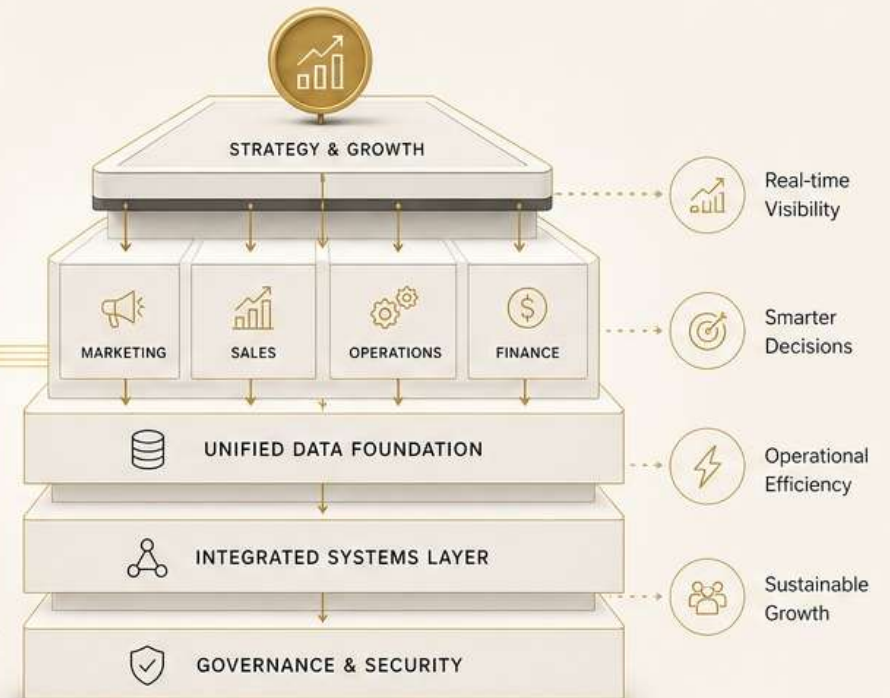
STRATEGY & GROWTH

MARKETING

SALES

OPERATIONS

FINANCE

UNIFIED DATA FOUNDATION

INTEGRATED SYSTEMS LAYER

GOVERNANCE & SECURITY

Real-time Visibility

Smarter Decisions

Operational Efficiency

Sustainable Growth